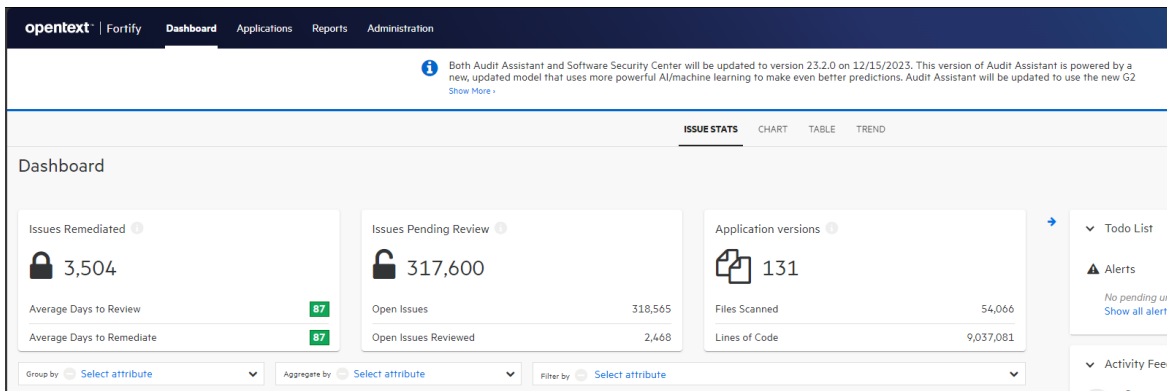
opentext | Fortify Dashboard Applications Reports Administration

Both Audit Assistant and Software Security Center will be updated to version 23.2.0 on 12/15/2023. This version of Audit Assistant is powered by a new, updated model that uses more powerful AI/machine learning to make even better predictions. Audit Assistant will be updated to use the new G2
Show More ›

ISSUE STATS CHART TABLE TREND

Dashboard

Issues Remediated
3,504
Average Days to Review 87
Average Days to Remediate 87

Issues Pending Review
317,600
Open Issues 318,565
Open Issues Reviewed 2,468

Application versions
131
Files Scanned 54,066
Lines of Code 9,037,081

Todo List
Alerts
No pending u
Show all alert

Activity Fee

Group by Select attribute
Aggregate by Select attribute
Filter by Select attribute